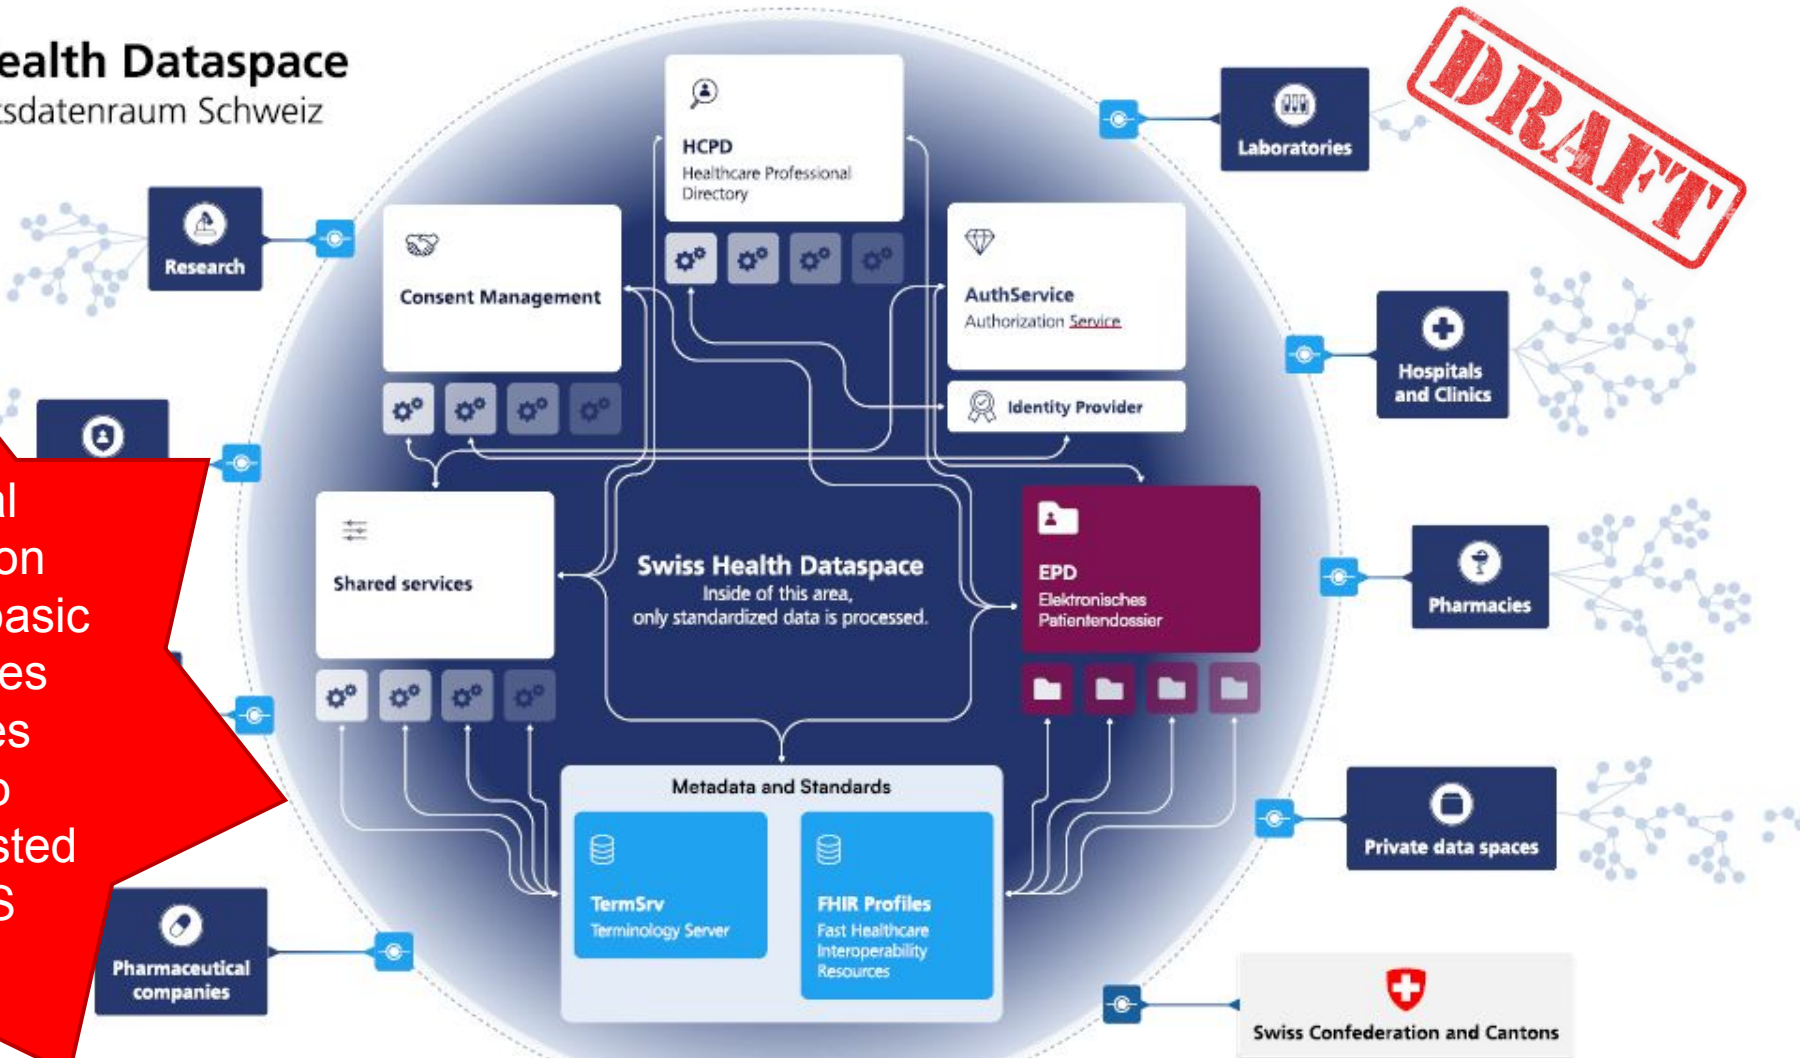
ealth Dataspace
sdatenraum Schweiz

DRAFT

HCPD
Healthcare Professional Directory

Laboratories

Research

Consent Management

AuthService
Authorization Service

Hospitals and Clinics

Identity Provider

l
on
basic
es
es
o
sted
S

Shared services

Swiss Health Dataspace
Inside of this area, only standardized data is processed.

EPD
Elektronisches Patientendossier

Pharmacies

Metadata and Standards

Private data spaces

TermSrv
Terminology Server

FHIR Profiles
Fast Healthcare Interoperability Resources

Pharmaceutical companies

Swiss Confederation and Cantons